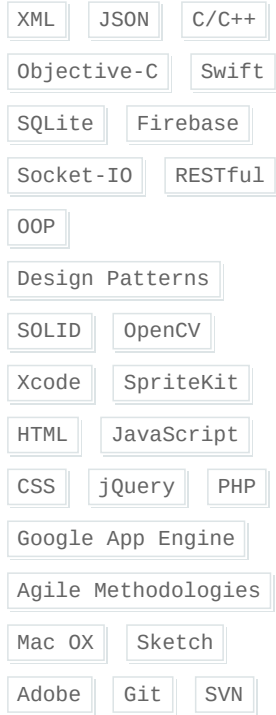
XML JSON C/C++

Objective-C Swift

SQLite Firebase

Socket-IO RESTful

OOP

Design Patterns

SOLID OpenCV

Xcode SpriteKit

HTML JavaScript

CSS jQuery PHP

Google App Engine

Agile Methodologies

Mac OX Sketch

Adobe Git SVN